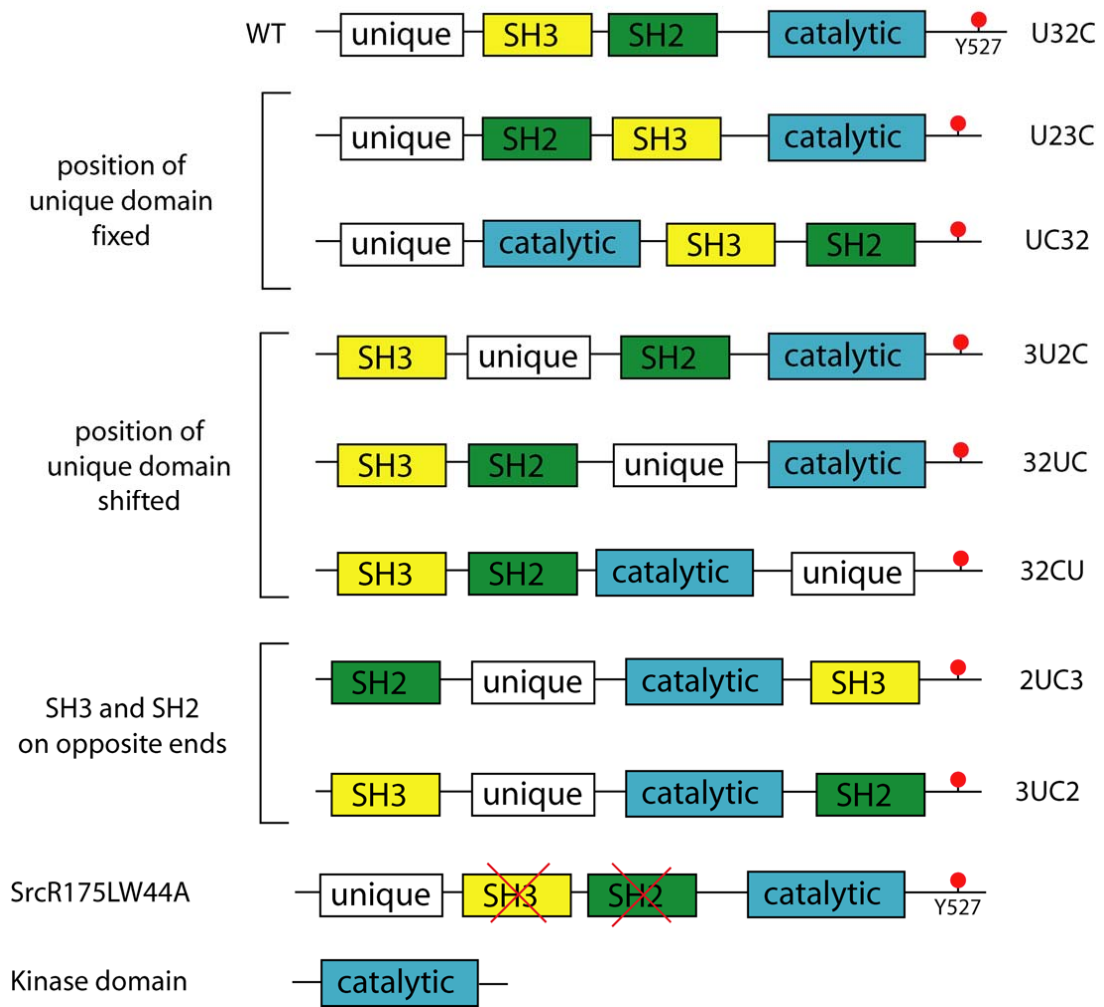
WT unique SH3 SH2 catalytic Y527 U32C

position of unique domain fixed

unique SH2 SH3 catalytic U23C

unique catalytic SH3 SH2 UC32

position of unique domain shifted

SH3 unique SH2 catalytic 3U2C

SH3 SH2 unique catalytic 32UC

SH3 SH2 catalytic unique 32CU

SH3 and SH2 on opposite ends

SH2 unique catalytic SH3 2UC3

SH3 unique catalytic SH2 3UC2

SrcR175LW44A unique SH3 SH2 catalytic Y527

Kinase domain catalytic